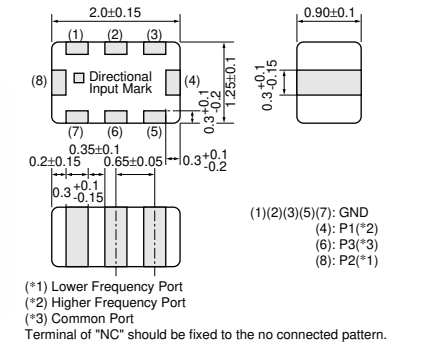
2.0±0.15

0.90±0.1

(1) (2) (3)

(8) Directional Input Mark (4)

$1.25\pm0.1$

$0.3^{+0.1}_{-0.2}$

$0.3^{+0.1}_{-0.15}$

(7) (6) (5)

0.35±0.1

0.2±0.15

0.65±0.05

$0.3^{+0.1}_{-0.2}$

$0.3^{+0.1}_{-0.15}$

(1)(2)(3)(5)(7): GND
(4): P1(*2)
(6): P3(*3)
(8): P2(*1)

(*1) Lower Frequency Port
(*2) Higher Frequency Port
(*3) Common Port
Terminal of "NC" should be fixed to the no connected pattern.